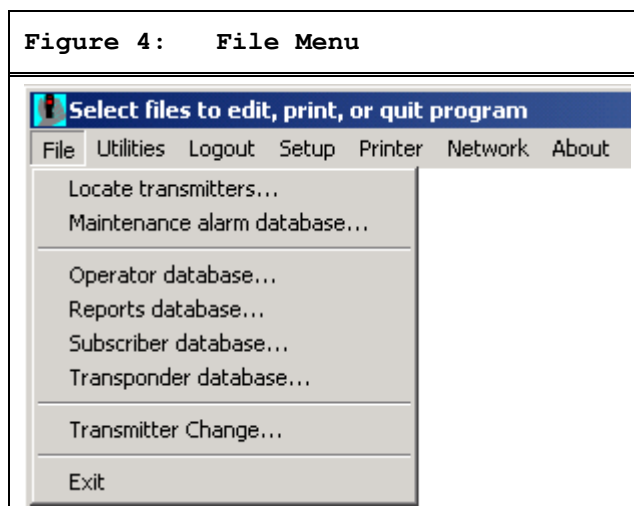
Figure 4: File Menu

Select files to edit, print, or quit program

File Utilities Logout Setup Printer Network About

Locate transmitters...
Maintenance alarm database...

Operator database...
Reports database...
Subscriber database...
Transponder database...

Transmitter Change...

Exit